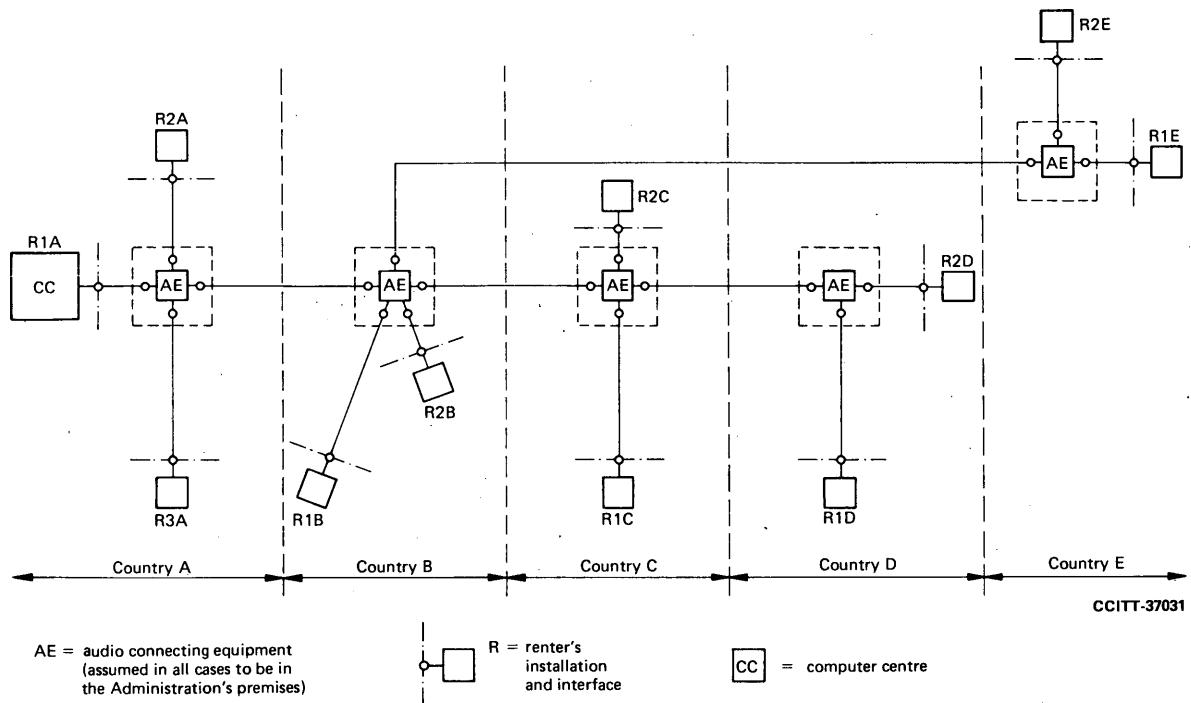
R2E

R2A

R1E

AE

R2C

R1A

CC

AE

AE

AE

AE

R2D

R2B

R3A

R1B

R1C

R1D

Country A

Country B

Country C

Country D

Country E

CCITT-37031

AE = audio connecting equipment (assumed in all cases to be in the Administration's premises)

R = renter's installation and interface

CC = computer centre